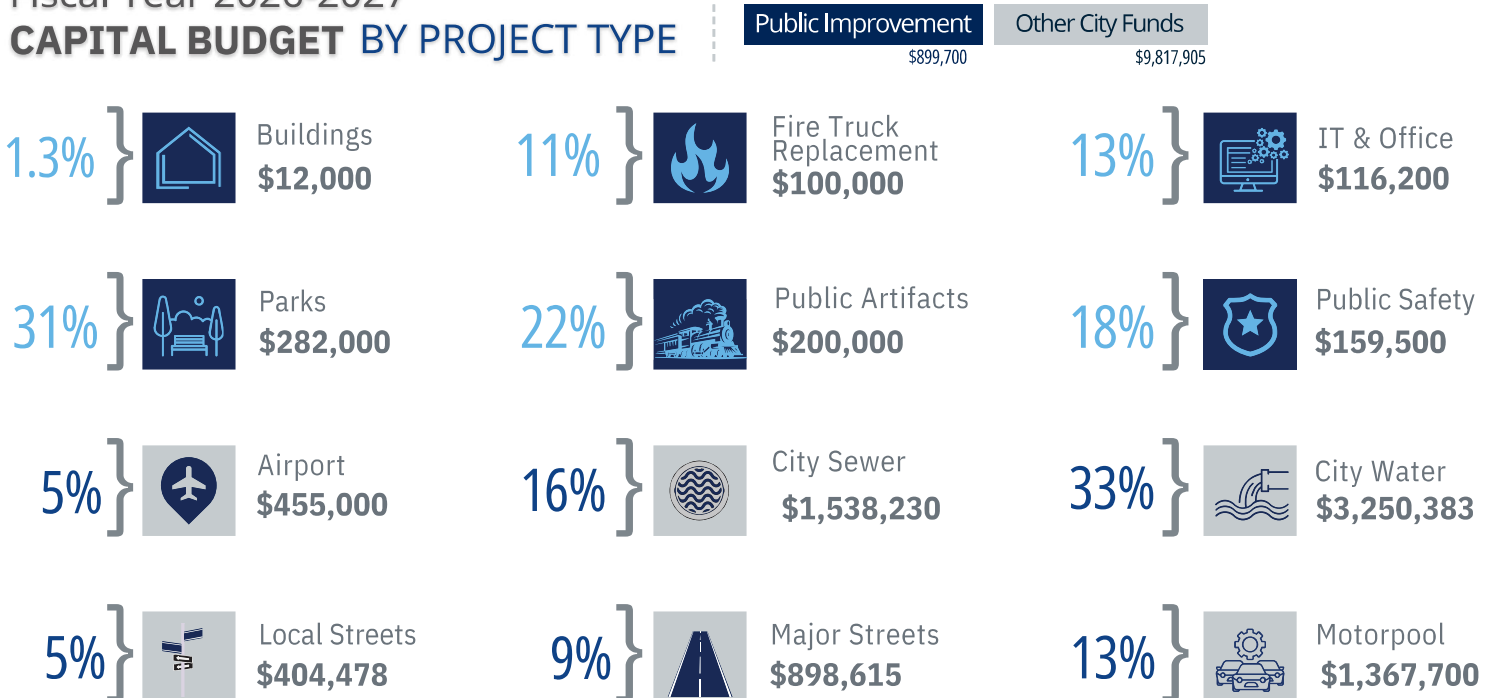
Fiscal Year 2026-2027
CAPITAL BUDGET BY PROJECT TYPE

Public Improvement
$899,700

Other City Funds
$9,817,905

1.3% Buildings $12,000

11% Fire Truck Replacement $100,000

13% IT & Office $116,200

31% Parks $282,000

22% Public Artifacts $200,000

18% Public Safety $159,500

5% Airport $455,000

16% City Sewer $1,538,230

33% City Water $3,250,383

5% Local Streets $404,478

9% Major Streets $898,615

13% Motorpool $1,367,700